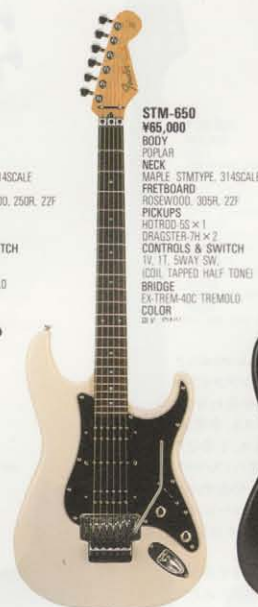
314SCALE

00, 250R, 22F

TCH

D

STM-650
¥65,000
BODY
POPLAR
NECK
MAPLE STMTYPE 314SCALE
FRETBOARD
ROSEWOOD, 305R, 22F
PICKUPS
HOTROD-5S × 1
DRAGSTER-7H × 2
CONTROLS & SWITCH
1V, 1T, 5WAY SW,
(COIL TAPPED HALF TONE)
BRIDGE
EX-TREM-40C TREMOLO
COLOR
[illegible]